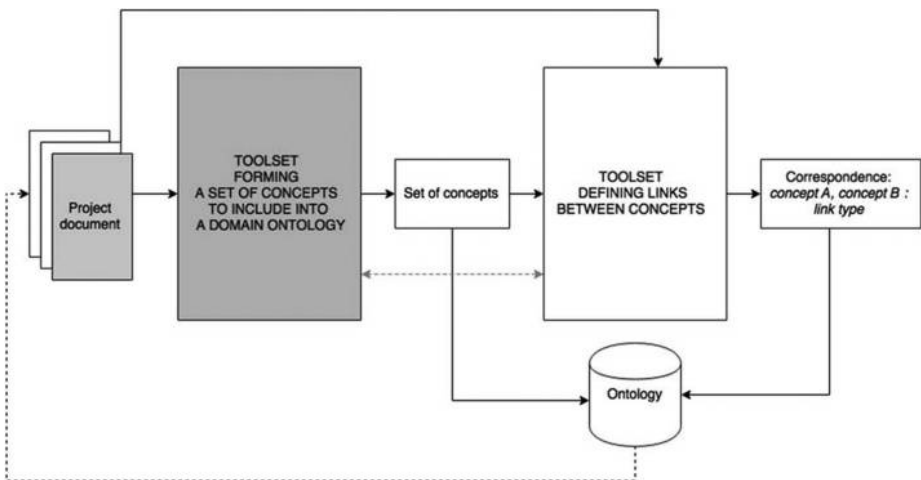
Project document

TOOLSET FORMING A SET OF CONCEPTS TO INCLUDE INTO A DOMAIN ONTOLOGY

Set of concepts

TOOLSET DEFINING LINKS BETWEEN CONCEPTS

Correspondence: concept A, concept B : link type

Ontology